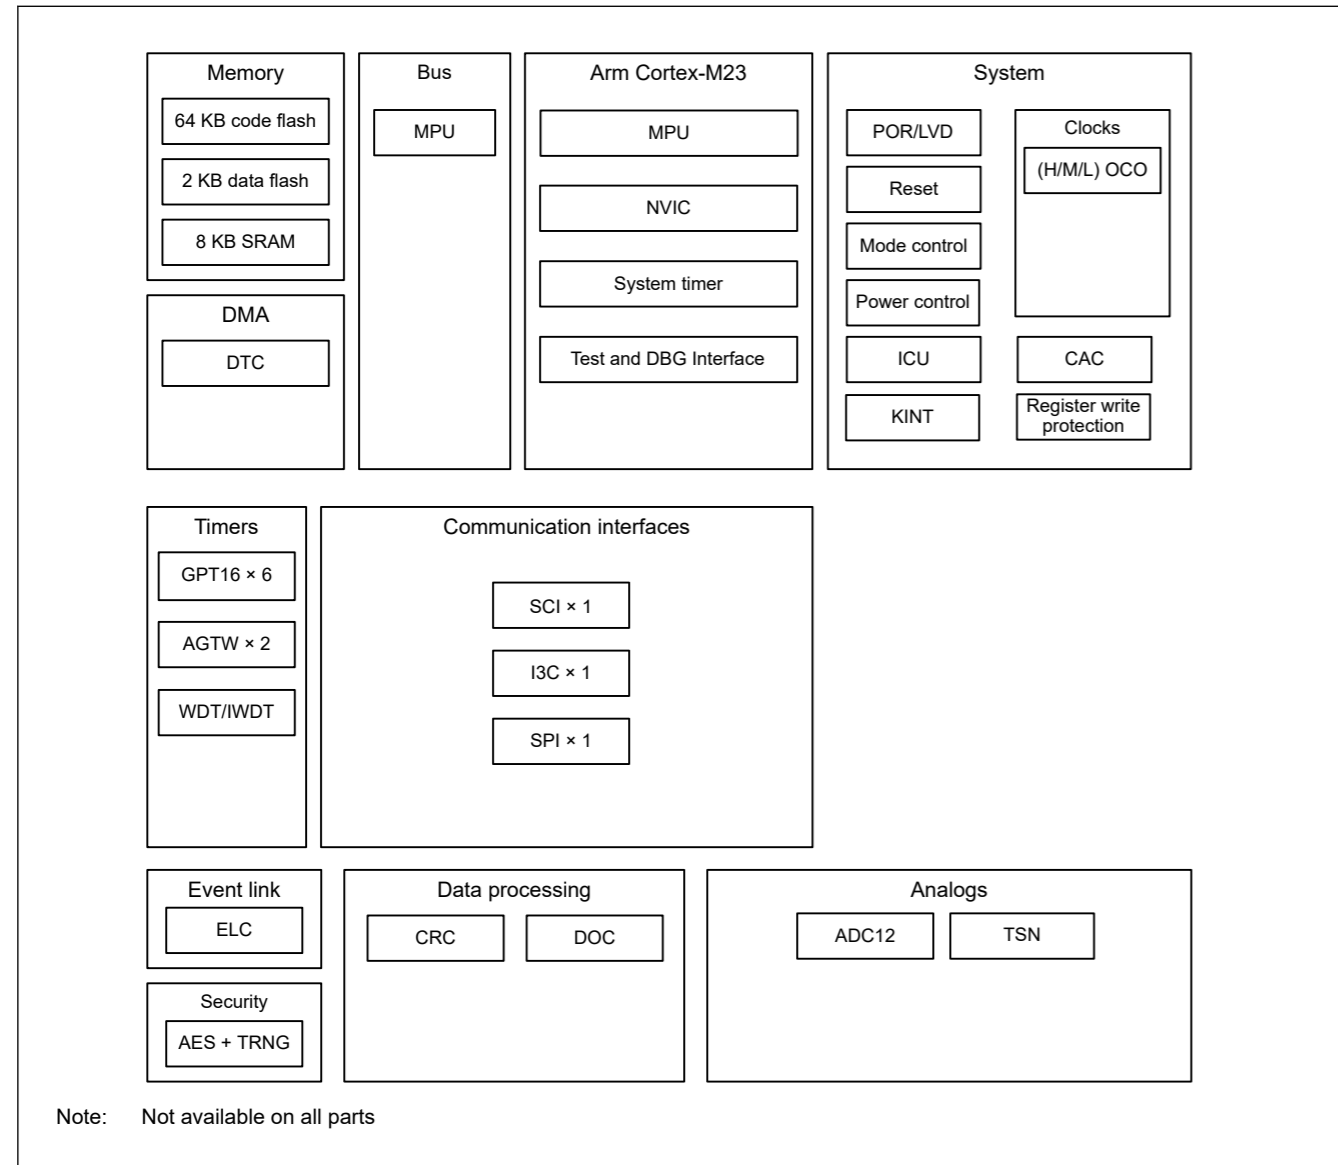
Memory

64 KB code flash

2 KB data flash

8 KB SRAM

Bus

MPU

Arm Cortex-M23

MPU

NVIC

System timer

Test and DBG Interface

System

POR/LVD

Reset

Mode control

Power control

ICU

KINT

Clocks

(H/M/L) OCO

CAC

Register write protection

DMA

DTC

Timers

GPT16 × 6

AGTW × 2

WDT/IWDT

Communication interfaces

SCI × 1

I3C × 1

SPI × 1

Event link

ELC

Security

AES + TRNG

Data processing

CRC

DOC

Analogs

ADC12

TSN

Note: Not available on all parts